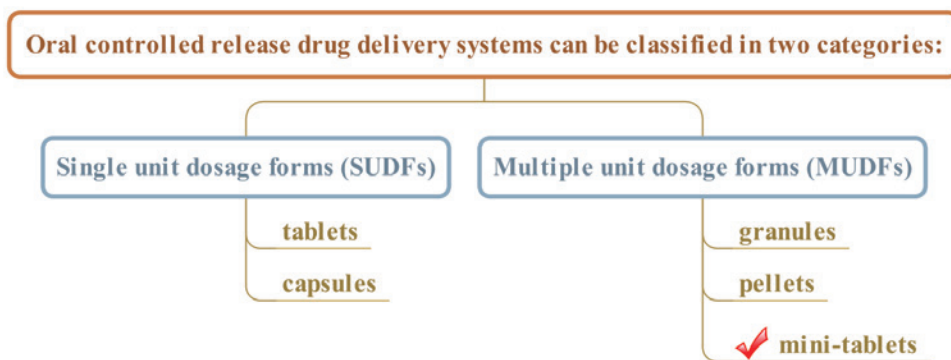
Oral controlled release drug delivery systems can be classified in two categories:

Single unit dosage forms (SUDFs)

tablets

capsules

Multiple unit dosage forms (MUDFs)

granules

pellets

mini-tablets